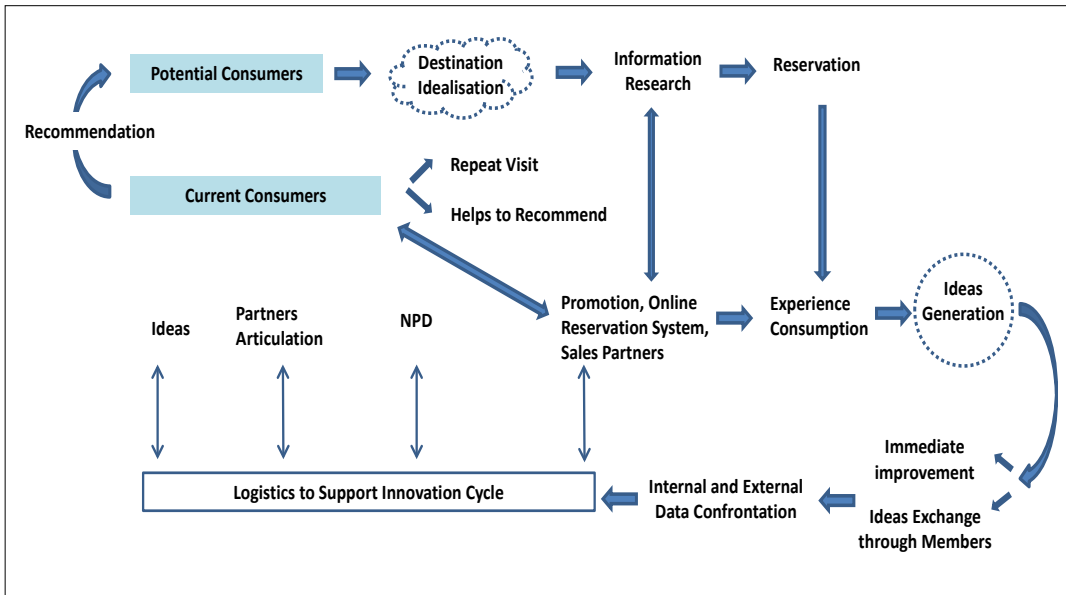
Potential Consumers

Destination Idealisation

Information Research

Reservation

Recommendation

Current Consumers

Repeat Visit

Helps to Recommend

Ideas

Partners Articulation

NPD

Promotion, Online Reservation System, Sales Partners

Experience Consumption

Ideas Generation

Immediate improvement

Ideas Exchange through Members

Internal and External Data Confrontation

Logistics to Support Innovation Cycle